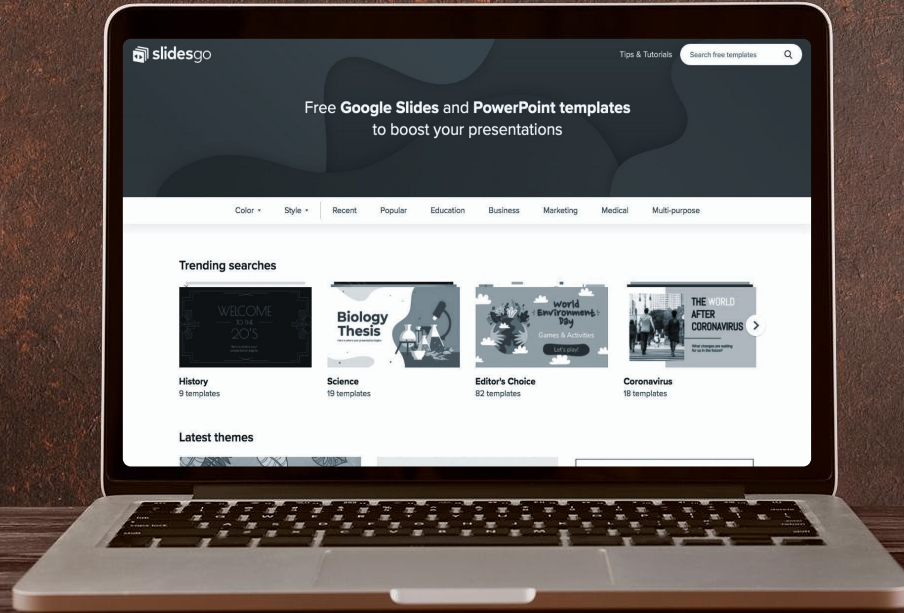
slidesgo

Tips & Tutorials

Search free templates

Free Google Slides and PowerPoint templates to boost your presentations

Color ▾ Style ▾ Recent Popular Education Business Marketing Medical Multi-purpose

Trending searches

WELCOME TO THE 20'S

Biology Thesis

World Environment Day

Games & Activities

Let's play!

THE WORLD AFTER CORONAVIRUS

History
9 templates

Science
19 templates

Editor's Choice
82 templates

Coronavirus
18 templates

Latest themes